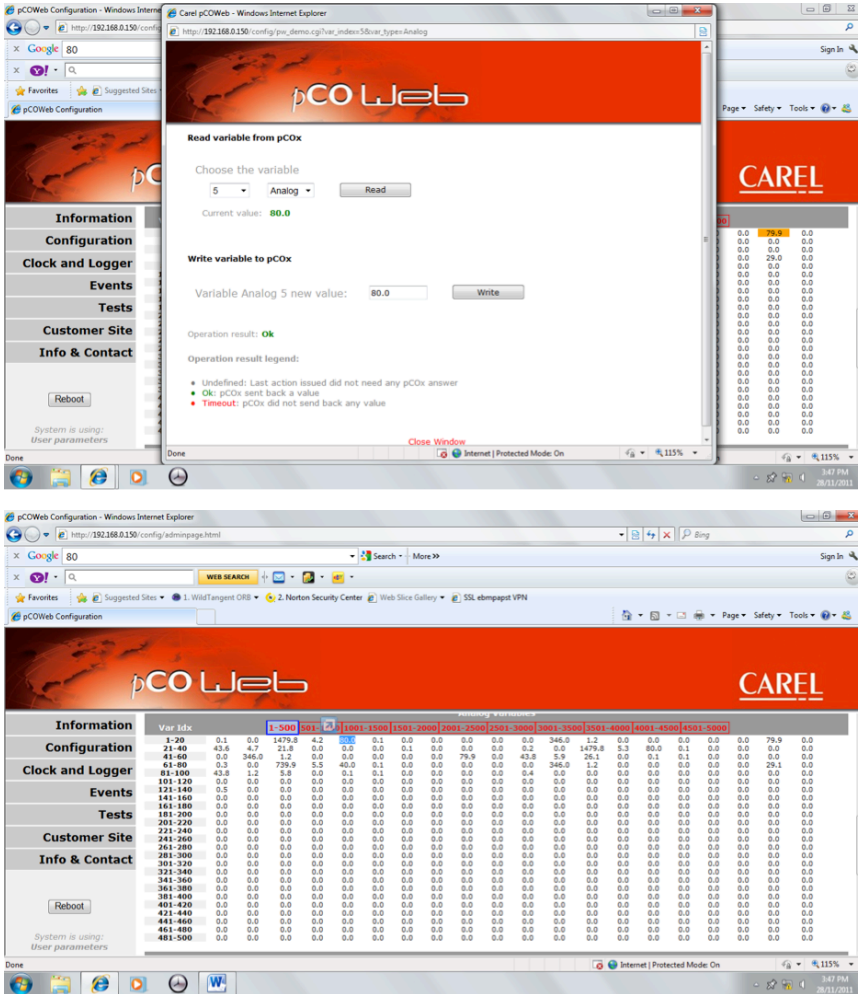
pCOWeb Configuration - Windows Internet Explorer
http://192.168.0.150/config
Google 80
Favorites
Suggested Sites
pCOWeb Configuration

Carel pCOWeb - Windows Internet Explorer
http://192.168.0.150/config/pw_demo.cgi?var_index=5&var_type=Analog
pCO Web

Read variable from pCOx

Choose the variable
5 Analog Read
Current value: 80.0

Write variable to pCOx

Variable Analog 5 new value: 80.0 Write

Operation result: Ok

Operation result legend:

• Undefined: Last action issued did not need any pCOx answer
• Ok: pCOx sent back a value
• Timeout: pCOx did not send back any value

Close Window
Done
Internet | Protected Mode: On
115%

Page Safety Tools
CAREL
Information
Configuration
Clock and Logger
Events
Tests
Customer Site
Info & Contact
Reboot
System is using:
User parameters
Done
3:47 PM
28/11/2011

pCOWeb Configuration - Windows Internet Explorer
http://192.168.0.150/config/adminpage.html
Bing
Google 80 Search More
WEB SEARCH
Favorites Suggested Sites 1. WildTangent ORB 2. Norton Security Center Web Slice Gallery SSL ebmpapst VPN
pCOWeb Configuration
Page Safety Tools
pCO Web
CAREL
Information
Configuration
Clock and Logger
Events
Tests
Customer Site
Info & Contact
Reboot
System is using:
User parameters

Analog Variables
Var Idx 1-500 501-1000 1001-1500 1501-2000 2001-2500 2501-3000 3001-3500 3501-4000 4001-4500 4501-5000

| Var Idx | | | | | | | | | | | | | | | | | | | | |
|---|---|---|---|---|---|---|---|---|---|---|---|---|---|---|---|---|---|---|---|---|
| 1-20 | 0.1 | 0.0 | 1479.8 | 4.2 | 80.0 | 0.1 | 0.0 | 0.0 | 0.0 | 0.0 | 0.0 | 346.0 | 1.2 | 0.0 | 0.0 | 0.0 | 0.0 | 0.0 | 79.9 | 0.0 |
| 21-40 | 43.6 | 4.7 | 21.8 | 0.0 | 0.0 | 0.0 | 0.1 | 0.0 | 0.0 | 0.0 | 0.2 | 0.0 | 1479.8 | 5.3 | 80.0 | 0.1 | 0.0 | 0.0 | 0.0 | 0.0 |
| 41-60 | 0.0 | 346.0 | 1.2 | 0.0 | 0.0 | 0.0 | 0.0 | 79.9 | 0.0 | 43.8 | 5.9 | 26.1 | 0.0 | 0.1 | 0.1 | 0.0 | 0.0 | 0.0 | 0.0 | 0.0 |
| 61-80 | 0.3 | 0.0 | 739.9 | 5.5 | 40.0 | 0.1 | 0.0 | 0.0 | 0.0 | 0.0 | 346.0 | 1.2 | 0.0 | 0.0 | 0.0 | 0.0 | 0.0 | 0.0 | 29.1 | 0.0 |
| 81-100 | 43.8 | 1.2 | 5.8 | 0.0 | 0.1 | 0.1 | 0.0 | 0.0 | 0.0 | 0.4 | 0.0 | 0.0 | 0.0 | 0.0 | 0.0 | 0.0 | 0.0 | 0.0 | 0.0 | 0.0 |
| 101-120 | 0.0 | 0.0 | 0.0 | 0.0 | 0.0 | 0.0 | 0.0 | 0.0 | 0.0 | 0.0 | 0.0 | 0.0 | 0.0 | 0.0 | 0.0 | 0.0 | 0.0 | 0.0 | 0.0 | 0.0 |
| 121-140 | 0.5 | 0.0 | 0.0 | 0.0 | 0.0 | 0.0 | 0.0 | 0.0 | 0.0 | 0.0 | 0.0 | 0.0 | 0.0 | 0.0 | 0.0 | 0.0 | 0.0 | 0.0 | 0.0 | 0.0 |
| 141-160 | 0.0 | 0.0 | 0.0 | 0.0 | 0.0 | 0.0 | 0.0 | 0.0 | 0.0 | 0.0 | 0.0 | 0.0 | 0.0 | 0.0 | 0.0 | 0.0 | 0.0 | 0.0 | 0.0 | 0.0 |
| 161-180 | 0.0 | 0.0 | 0.0 | 0.0 | 0.0 | 0.0 | 0.0 | 0.0 | 0.0 | 0.0 | 0.0 | 0.0 | 0.0 | 0.0 | 0.0 | 0.0 | 0.0 | 0.0 | 0.0 | 0.0 |
| 181-200 | 0.0 | 0.0 | 0.0 | 0.0 | 0.0 | 0.0 | 0.0 | 0.0 | 0.0 | 0.0 | 0.0 | 0.0 | 0.0 | 0.0 | 0.0 | 0.0 | 0.0 | 0.0 | 0.0 | 0.0 |
| 201-220 | 0.0 | 0.0 | 0.0 | 0.0 | 0.0 | 0.0 | 0.0 | 0.0 | 0.0 | 0.0 | 0.0 | 0.0 | 0.0 | 0.0 | 0.0 | 0.0 | 0.0 | 0.0 | 0.0 | 0.0 |
| 221-240 | 0.0 | 0.0 | 0.0 | 0.0 | 0.0 | 0.0 | 0.0 | 0.0 | 0.0 | 0.0 | 0.0 | 0.0 | 0.0 | 0.0 | 0.0 | 0.0 | 0.0 | 0.0 | 0.0 | 0.0 |
| 241-260 | 0.0 | 0.0 | 0.0 | 0.0 | 0.0 | 0.0 | 0.0 | 0.0 | 0.0 | 0.0 | 0.0 | 0.0 | 0.0 | 0.0 | 0.0 | 0.0 | 0.0 | 0.0 | 0.0 | 0.0 |
| 261-280 | 0.0 | 0.0 | 0.0 | 0.0 | 0.0 | 0.0 | 0.0 | 0.0 | 0.0 | 0.0 | 0.0 | 0.0 | 0.0 | 0.0 | 0.0 | 0.0 | 0.0 | 0.0 | 0.0 | 0.0 |
| 281-300 | 0.0 | 0.0 | 0.0 | 0.0 | 0.0 | 0.0 | 0.0 | 0.0 | 0.0 | 0.0 | 0.0 | 0.0 | 0.0 | 0.0 | 0.0 | 0.0 | 0.0 | 0.0 | 0.0 | 0.0 |
| 301-320 | 0.0 | 0.0 | 0.0 | 0.0 | 0.0 | 0.0 | 0.0 | 0.0 | 0.0 | 0.0 | 0.0 | 0.0 | 0.0 | 0.0 | 0.0 | 0.0 | 0.0 | 0.0 | 0.0 | 0.0 |
| 321-340 | 0.0 | 0.0 | 0.0 | 0.0 | 0.0 | 0.0 | 0.0 | 0.0 | 0.0 | 0.0 | 0.0 | 0.0 | 0.0 | 0.0 | 0.0 | 0.0 | 0.0 | 0.0 | 0.0 | 0.0 |
| 341-360 | 0.0 | 0.0 | 0.0 | 0.0 | 0.0 | 0.0 | 0.0 | 0.0 | 0.0 | 0.0 | 0.0 | 0.0 | 0.0 | 0.0 | 0.0 | 0.0 | 0.0 | 0.0 | 0.0 | 0.0 |
| 361-380 | 0.0 | 0.0 | 0.0 | 0.0 | 0.0 | 0.0 | 0.0 | 0.0 | 0.0 | 0.0 | 0.0 | 0.0 | 0.0 | 0.0 | 0.0 | 0.0 | 0.0 | 0.0 | 0.0 | 0.0 |
| 381-400 | 0.0 | 0.0 | 0.0 | 0.0 | 0.0 | 0.0 | 0.0 | 0.0 | 0.0 | 0.0 | 0.0 | 0.0 | 0.0 | 0.0 | 0.0 | 0.0 | 0.0 | 0.0 | 0.0 | 0.0 |
| 401-420 | 0.0 | 0.0 | 0.0 | 0.0 | 0.0 | 0.0 | 0.0 | 0.0 | 0.0 | 0.0 | 0.0 | 0.0 | 0.0 | 0.0 | 0.0 | 0.0 | 0.0 | 0.0 | 0.0 | 0.0 |
| 421-440 | 0.0 | 0.0 | 0.0 | 0.0 | 0.0 | 0.0 | 0.0 | 0.0 | 0.0 | 0.0 | 0.0 | 0.0 | 0.0 | 0.0 | 0.0 | 0.0 | 0.0 | 0.0 | 0.0 | 0.0 |
| 441-460 | 0.0 | 0.0 | 0.0 | 0.0 | 0.0 | 0.0 | 0.0 | 0.0 | 0.0 | 0.0 | 0.0 | 0.0 | 0.0 | 0.0 | 0.0 | 0.0 | 0.0 | 0.0 | 0.0 | 0.0 |
| 461-480 | 0.0 | 0.0 | 0.0 | 0.0 | 0.0 | 0.0 | 0.0 | 0.0 | 0.0 | 0.0 | 0.0 | 0.0 | 0.0 | 0.0 | 0.0 | 0.0 | 0.0 | 0.0 | 0.0 | 0.0 |
| 481-500 | 0.0 | 0.0 | 0.0 | 0.0 | 0.0 | 0.0 | 0.0 | 0.0 | 0.0 | 0.0 | 0.0 | 0.0 | 0.0 | 0.0 | 0.0 | 0.0 | 0.0 | 0.0 | 0.0 | 0.0 |

Done
Internet | Protected Mode: On
115%
3:47 PM
28/11/2011